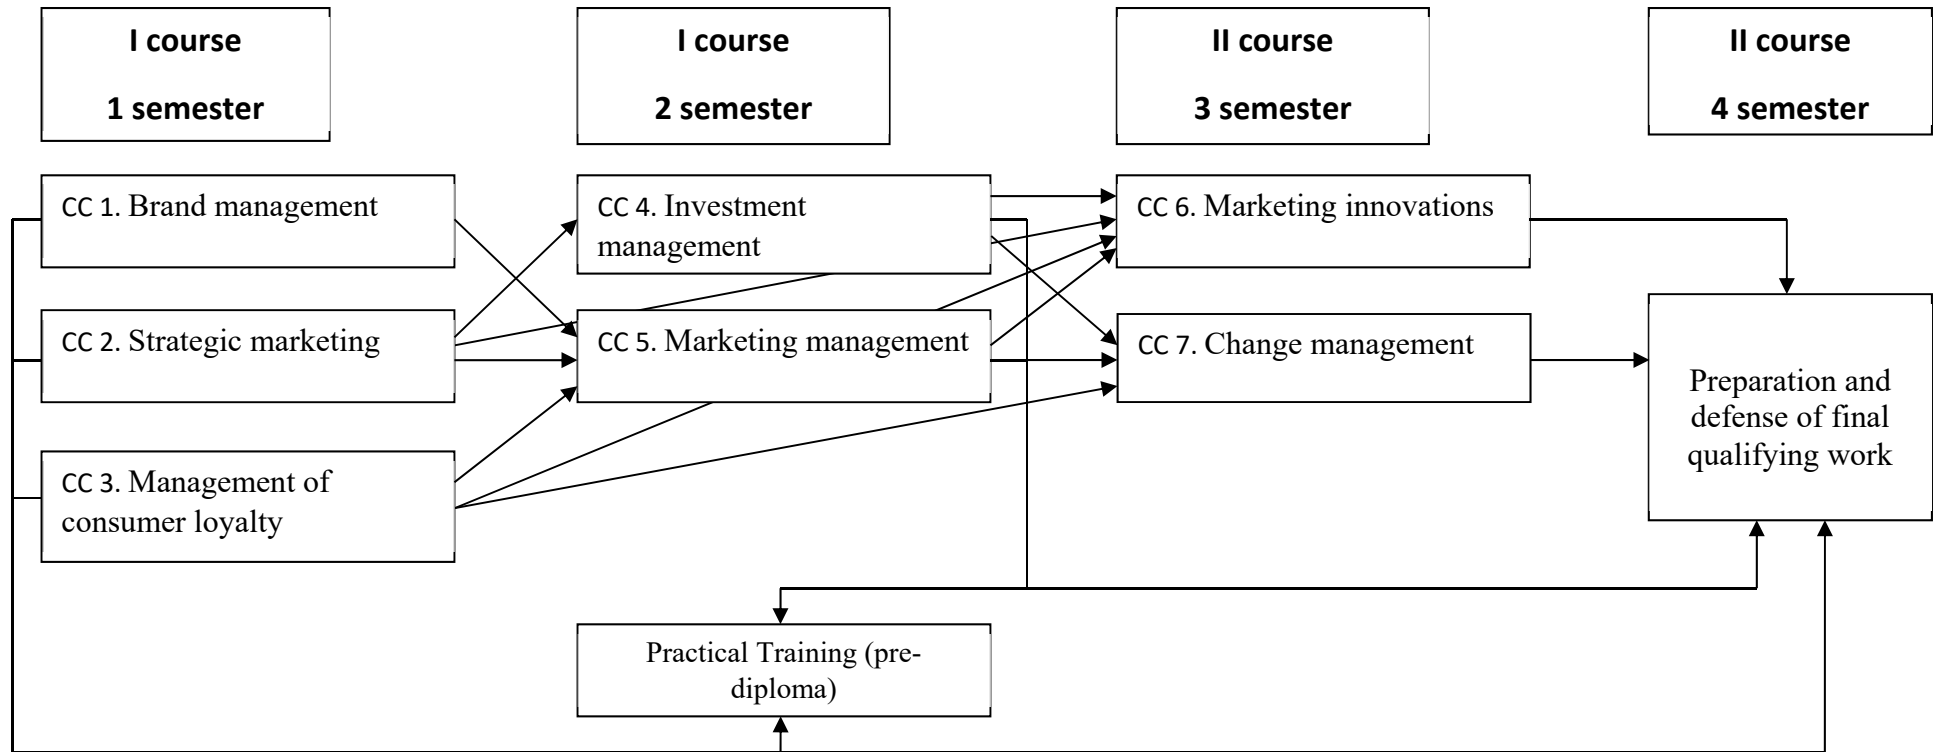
I course
1 semester

I course
2 semester

II course
3 semester

II course
4 semester

CC 1. Brand management

CC 2. Strategic marketing

CC 3. Management of consumer loyalty

CC 4. Investment management

CC 5. Marketing management

CC 6. Marketing innovations

CC 7. Change management

Preparation and defense of final qualifying work

Practical Training (pre-diploma)